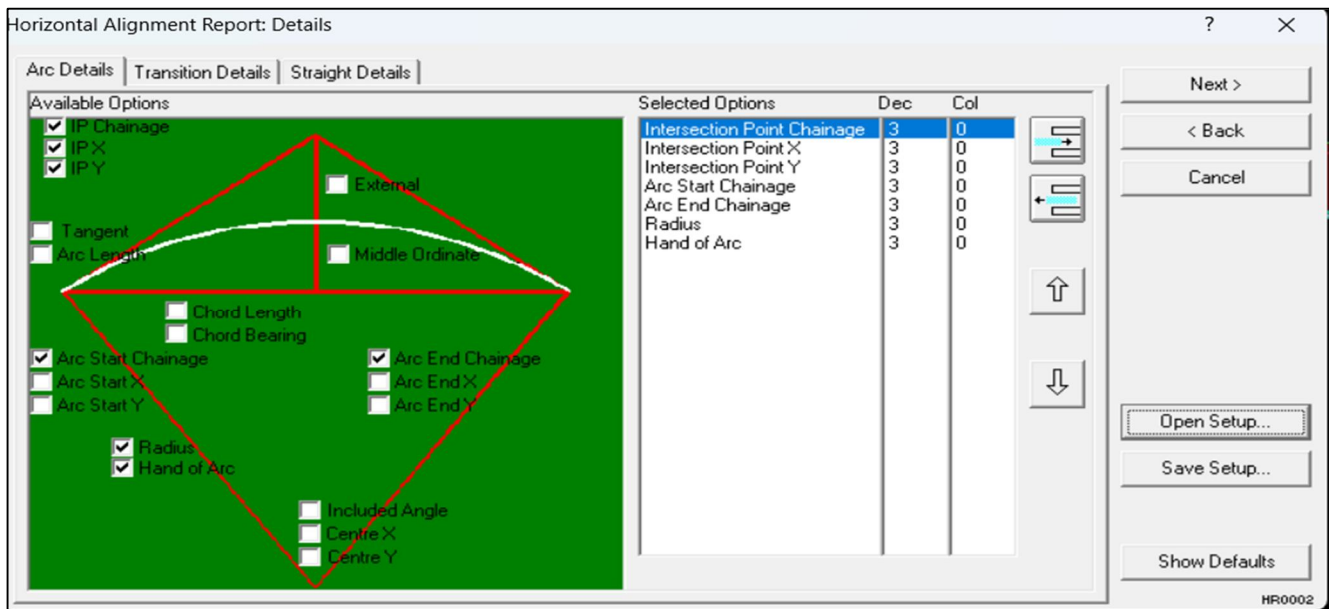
Horizontal Alignment Report: Details

?

Arc Details | Transition Details | Straight Details

Available Options

IP Chainage
IP X
IP Y
External
Tangent
Arc Length
Middle Ordinate
Chord Length
Chord Bearing
Arc Start Chainage
Arc Start X
Arc Start Y
Arc End Chainage
Arc End X
Arc End Y
Radius
Hand of Arc
Included Angle
Centre X
Centre Y

| Selected Options | Dec | Col |
|---|---|---|
| Intersection Point Chainage | 3 | 0 |
| Intersection Point X | 3 | 0 |
| Intersection Point Y | 3 | 0 |
| Arc Start Chainage | 3 | 0 |
| Arc End Chainage | 3 | 0 |
| Radius | 3 | 0 |
| Hand of Arc | 3 | 0 |

Next >
< Back
Cancel
Open Setup...
Save Setup...
Show Defaults
HR0002